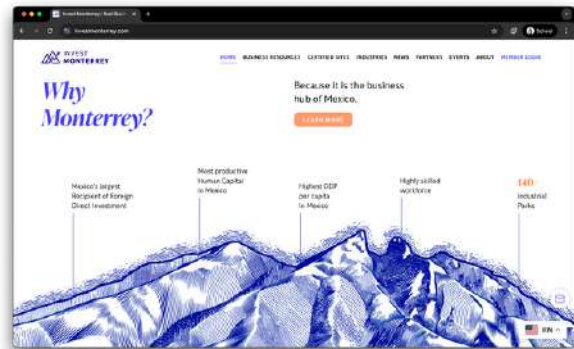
Invest Monterrey | Real Business

investmonterrey.com

INVEST MONTERREY

HOME BUSINESS RESOURCES CERTIFIED SITES INDUSTRIES NEWS PARTNERS EVENTS ABOUT MEMBER LOGIN

Why Monterrey?

Because it is the business hub of Mexico.

LEARN MORE

Mexico's largest Recipient of Foreign Direct Investment

Most productive Human Capital in Mexico

Highest GDP per capita in Mexico

Highly skilled workforce

140 Industrial Parks

EN